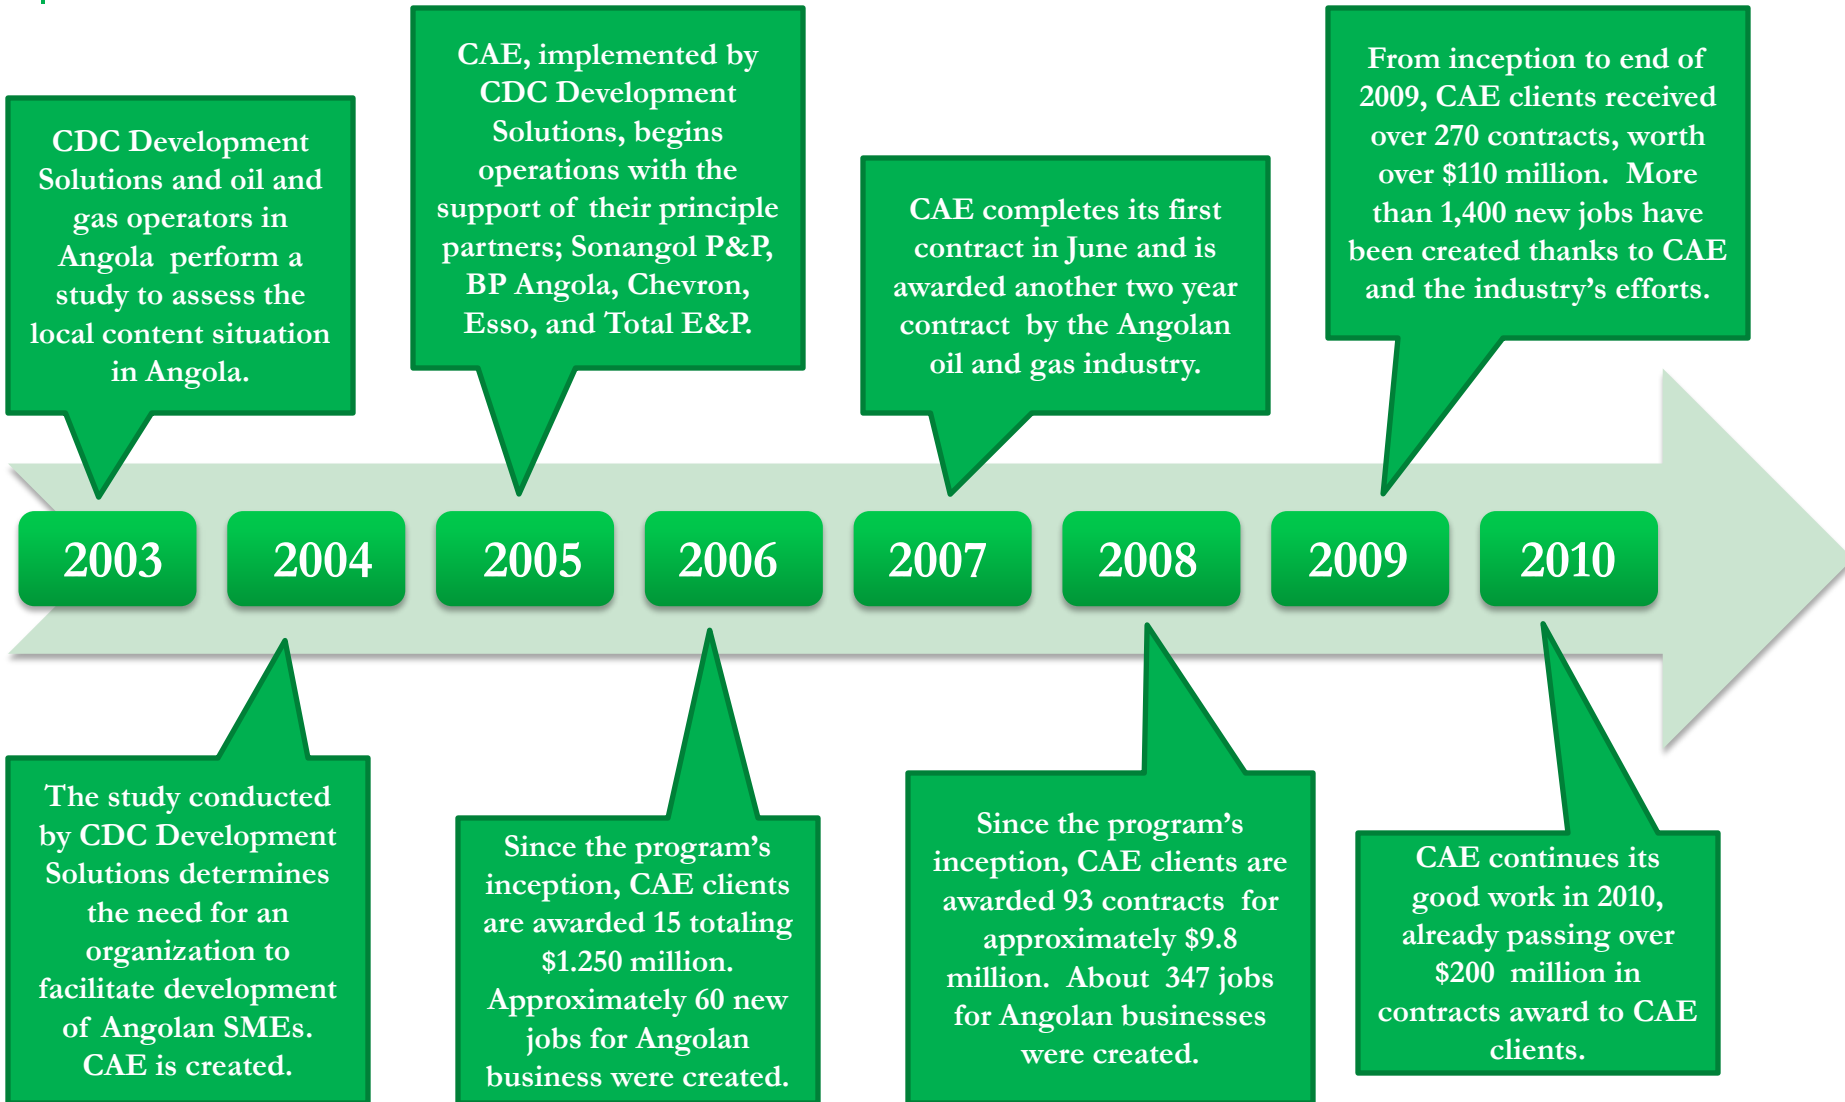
CDC Development Solutions and oil and gas operators in Angola perform a study to assess the local content situation in Angola.

CAE, implemented by CDC Development Solutions, begins operations with the support of their principle partners; Sonangol P&P, BP Angola, Chevron, Esso, and Total E&P.

CAE completes its first contract in June and is awarded another two year contract by the Angolan oil and gas industry.

From inception to end of 2009, CAE clients received over 270 contracts, worth over \$110 million. More than 1,400 new jobs have been created thanks to CAE and the industry's efforts.

2003

2004

2005

2006

2007

2008

2009

2010

The study conducted by CDC Development Solutions determines the need for an organization to facilitate development of Angolan SMEs. CAE is created.

Since the program's inception, CAE clients are awarded 15 totaling \$1.250 million. Approximately 60 new jobs for Angolan business were created.

Since the program's inception, CAE clients are awarded 93 contracts for approximately \$9.8 million. About 347 jobs for Angolan businesses were created.

CAE continues its good work in 2010, already passing over \$200 million in contracts award to CAE clients.